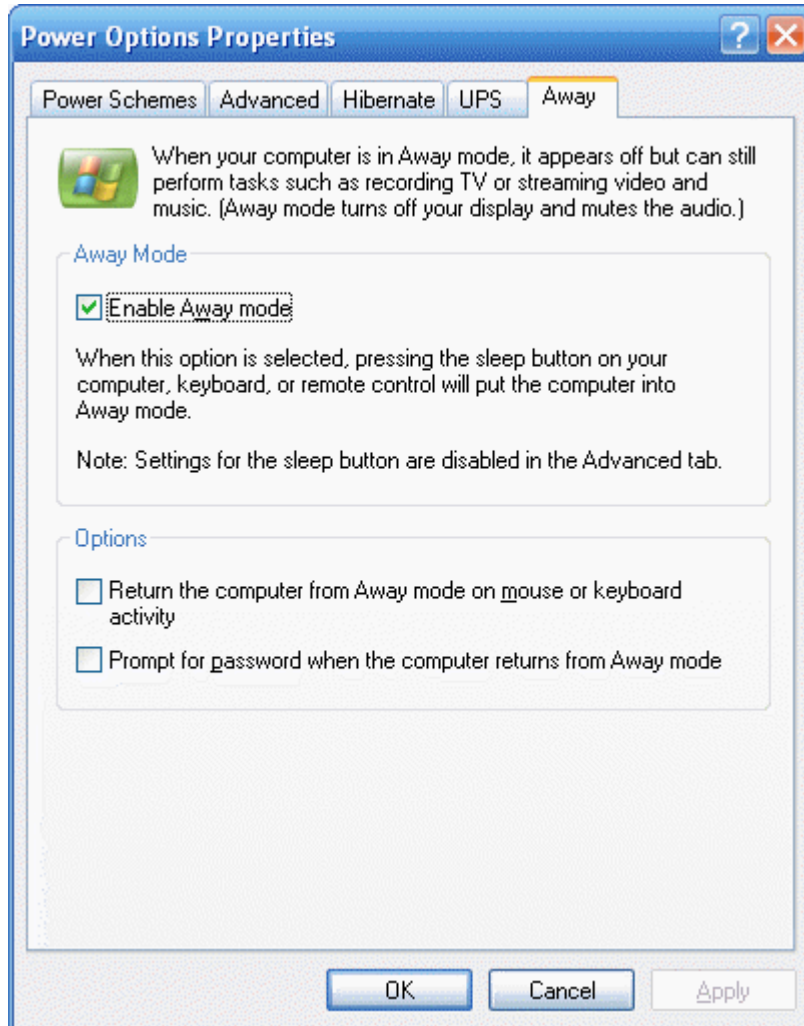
Power Options Properties

Power Schemes | Advanced | Hibernate | UPS | Away

When your computer is in Away mode, it appears off but can still perform tasks such as recording TV or streaming video and music. (Away mode turns off your display and mutes the audio.)

Away Mode

Enable Away mode

When this option is selected, pressing the sleep button on your computer, keyboard, or remote control will put the computer into Away mode.

Note: Settings for the sleep button are disabled in the Advanced tab.

Options

Return the computer from Away mode on mouse or keyboard activity

Prompt for password when the computer returns from Away mode

OK | Cancel | Apply